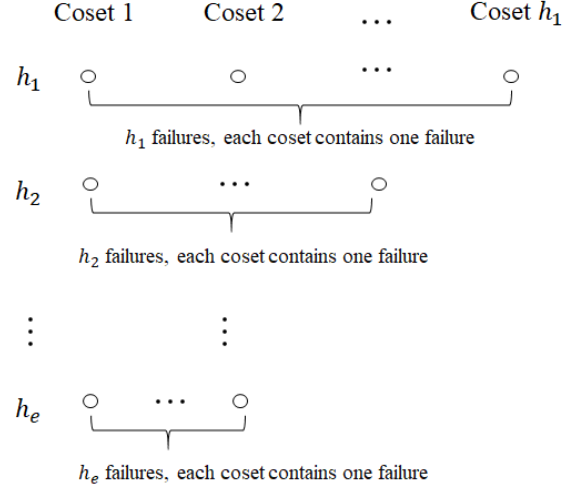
Coset 1 Coset 2 ... Coset $h_1$

$h_1$ ...

$h_1$ failures, each coset contains one failure

$h_2$ ...

$h_2$ failures, each coset contains one failure

$\vdots$ $\vdots$

$h_e$ ...

$h_e$ failures, each coset contains one failure